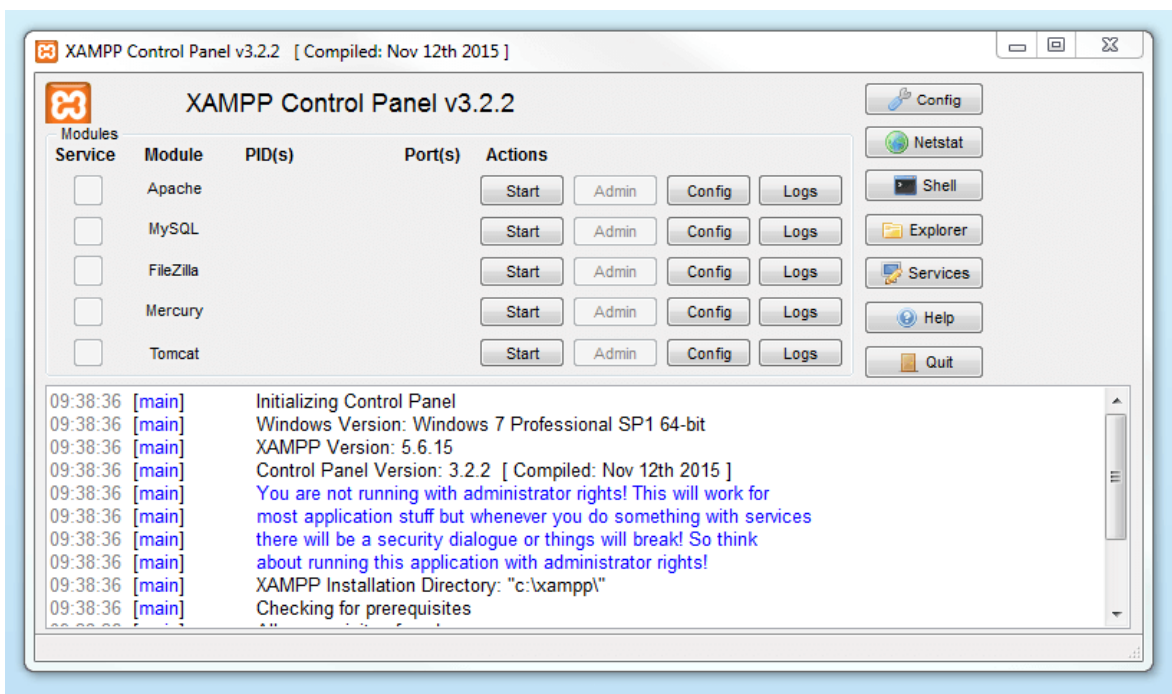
XAMPP Control Panel v3.2.2 [ Compiled: Nov 12th 2015 ]

XAMPP Control Panel v3.2.2

Config
Netstat
Shell
Explorer
Services
Help
Quit

Modules

| Service | Module | PID(s) | Port(s) | Actions | | | |
|---|---|---|---|---|---|---|---|
| | Apache | | | Start | Admin | Config | Logs |
| | MySQL | | | Start | Admin | Config | Logs |
| | FileZilla | | | Start | Admin | Config | Logs |
| | Mercury | | | Start | Admin | Config | Logs |
| | Tomcat | | | Start | Admin | Config | Logs |

09:38:36 [main] Initializing Control Panel
09:38:36 [main] Windows Version: Windows 7 Professional SP1 64-bit
09:38:36 [main] XAMPP Version: 5.6.15
09:38:36 [main] Control Panel Version: 3.2.2 [ Compiled: Nov 12th 2015 ]
09:38:36 [main] You are not running with administrator rights! This will work for
09:38:36 [main] most application stuff but whenever you do something with services
09:38:36 [main] there will be a security dialogue or things will break! So think
09:38:36 [main] about running this application with administrator rights!
09:38:36 [main] XAMPP Installation Directory: "c:\xampp\"
09:38:36 [main] Checking for prerequisites
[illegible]